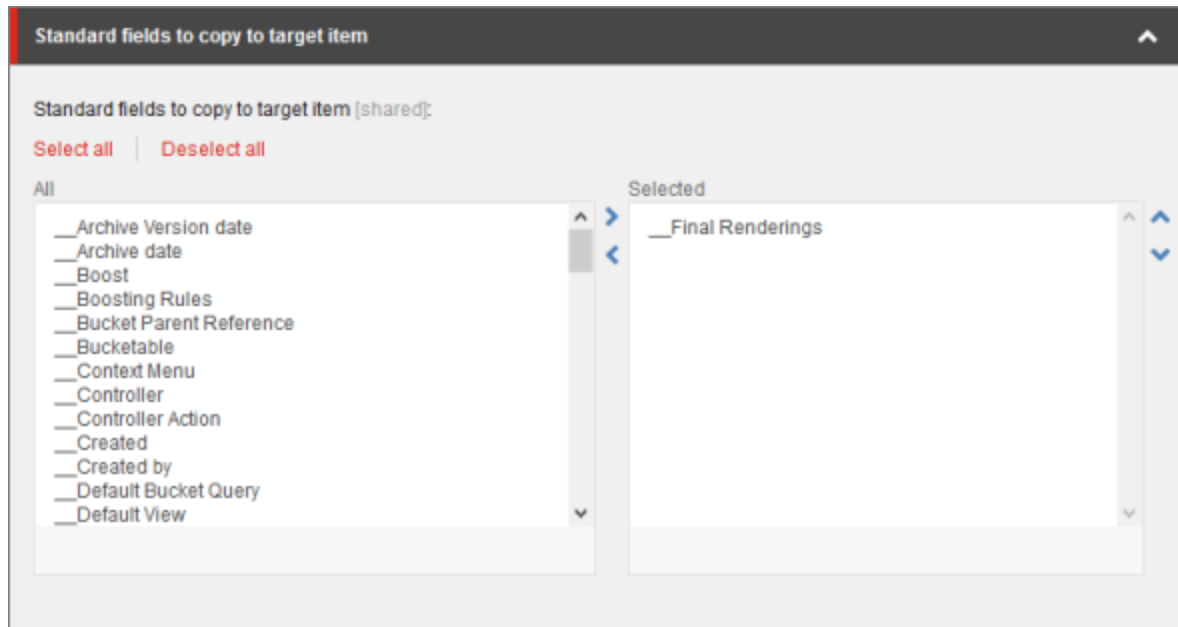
Standard fields to copy to target item

Standard fields to copy to target item [shared]:

Select all | Deselect all

All

__Archive Version date
__Archive date
__Boost
__Boosting Rules
__Bucket Parent Reference
__Bucketable
__Context Menu
__Controller
__Controller Action
__Created
__Created by
__Default Bucket Query
__Default View

Selected

__Final Renderings